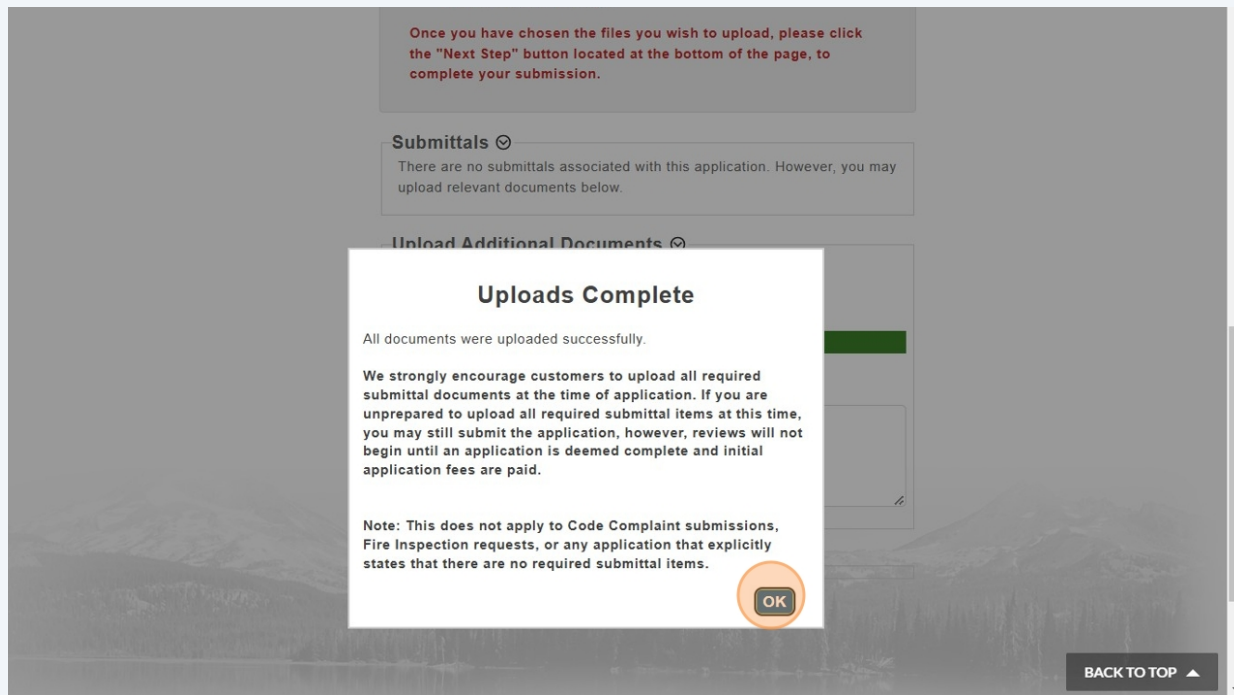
Once you have chosen the files you wish to upload, please click the "Next Step" button located at the bottom of the page, to complete your submission.

Submittals

There are no submittals associated with this application. However, you may upload relevant documents below.

Upload Additional Documents

Uploads Complete

All documents were uploaded successfully.

We strongly encourage customers to upload all required submittal documents at the time of application. If you are unprepared to upload all required submittal items at this time, you may still submit the application, however, reviews will not begin until an application is deemed complete and initial application fees are paid.

Note: This does not apply to Code Complaint submissions, Fire Inspection requests, or any application that explicitly states that there are no required submittal items.

OK

BACK TO TOP